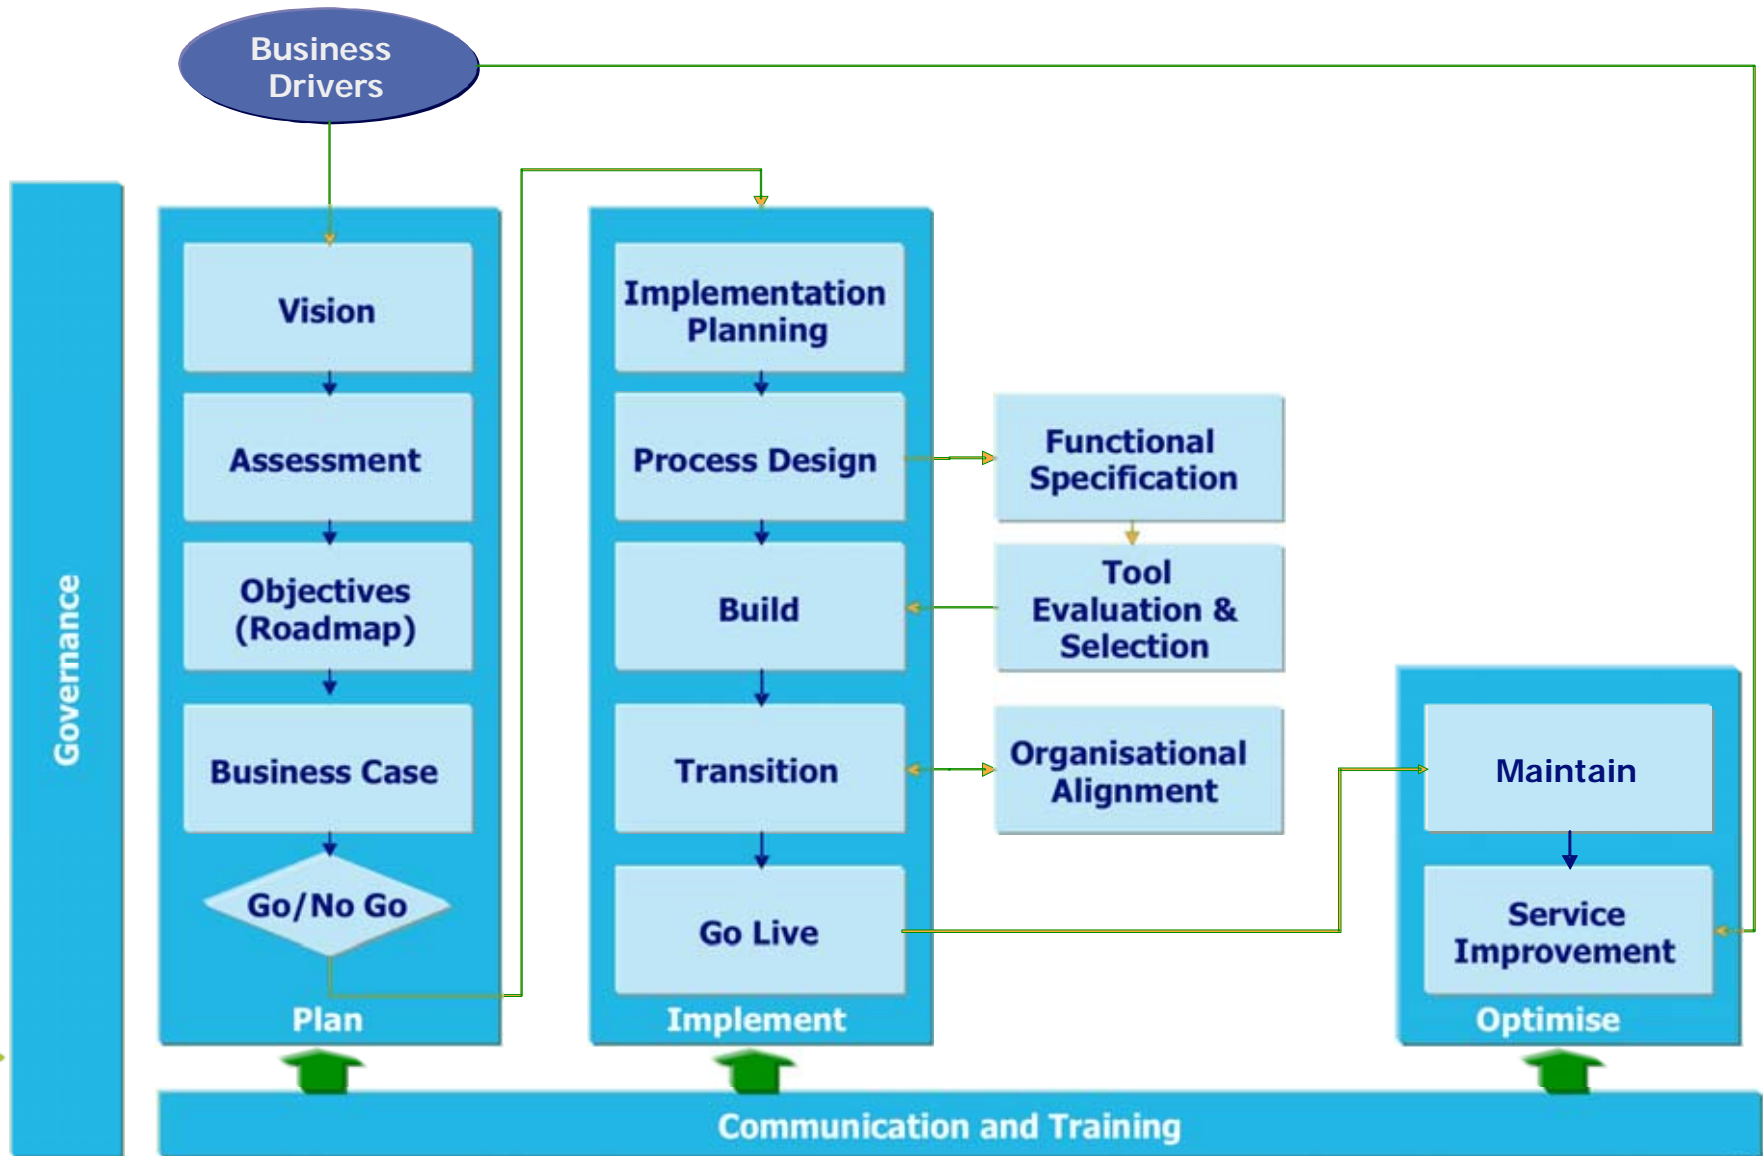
Business Drivers

Governance

Vision

Assessment

Objectives (Roadmap)

Business Case

Go/No Go

Plan

Implementation Planning

Process Design

Build

Transition

Go Live

Implement

Functional Specification

Tool Evaluation & Selection

Organisational Alignment

Maintain

Service Improvement

Optimise

Communication and Training